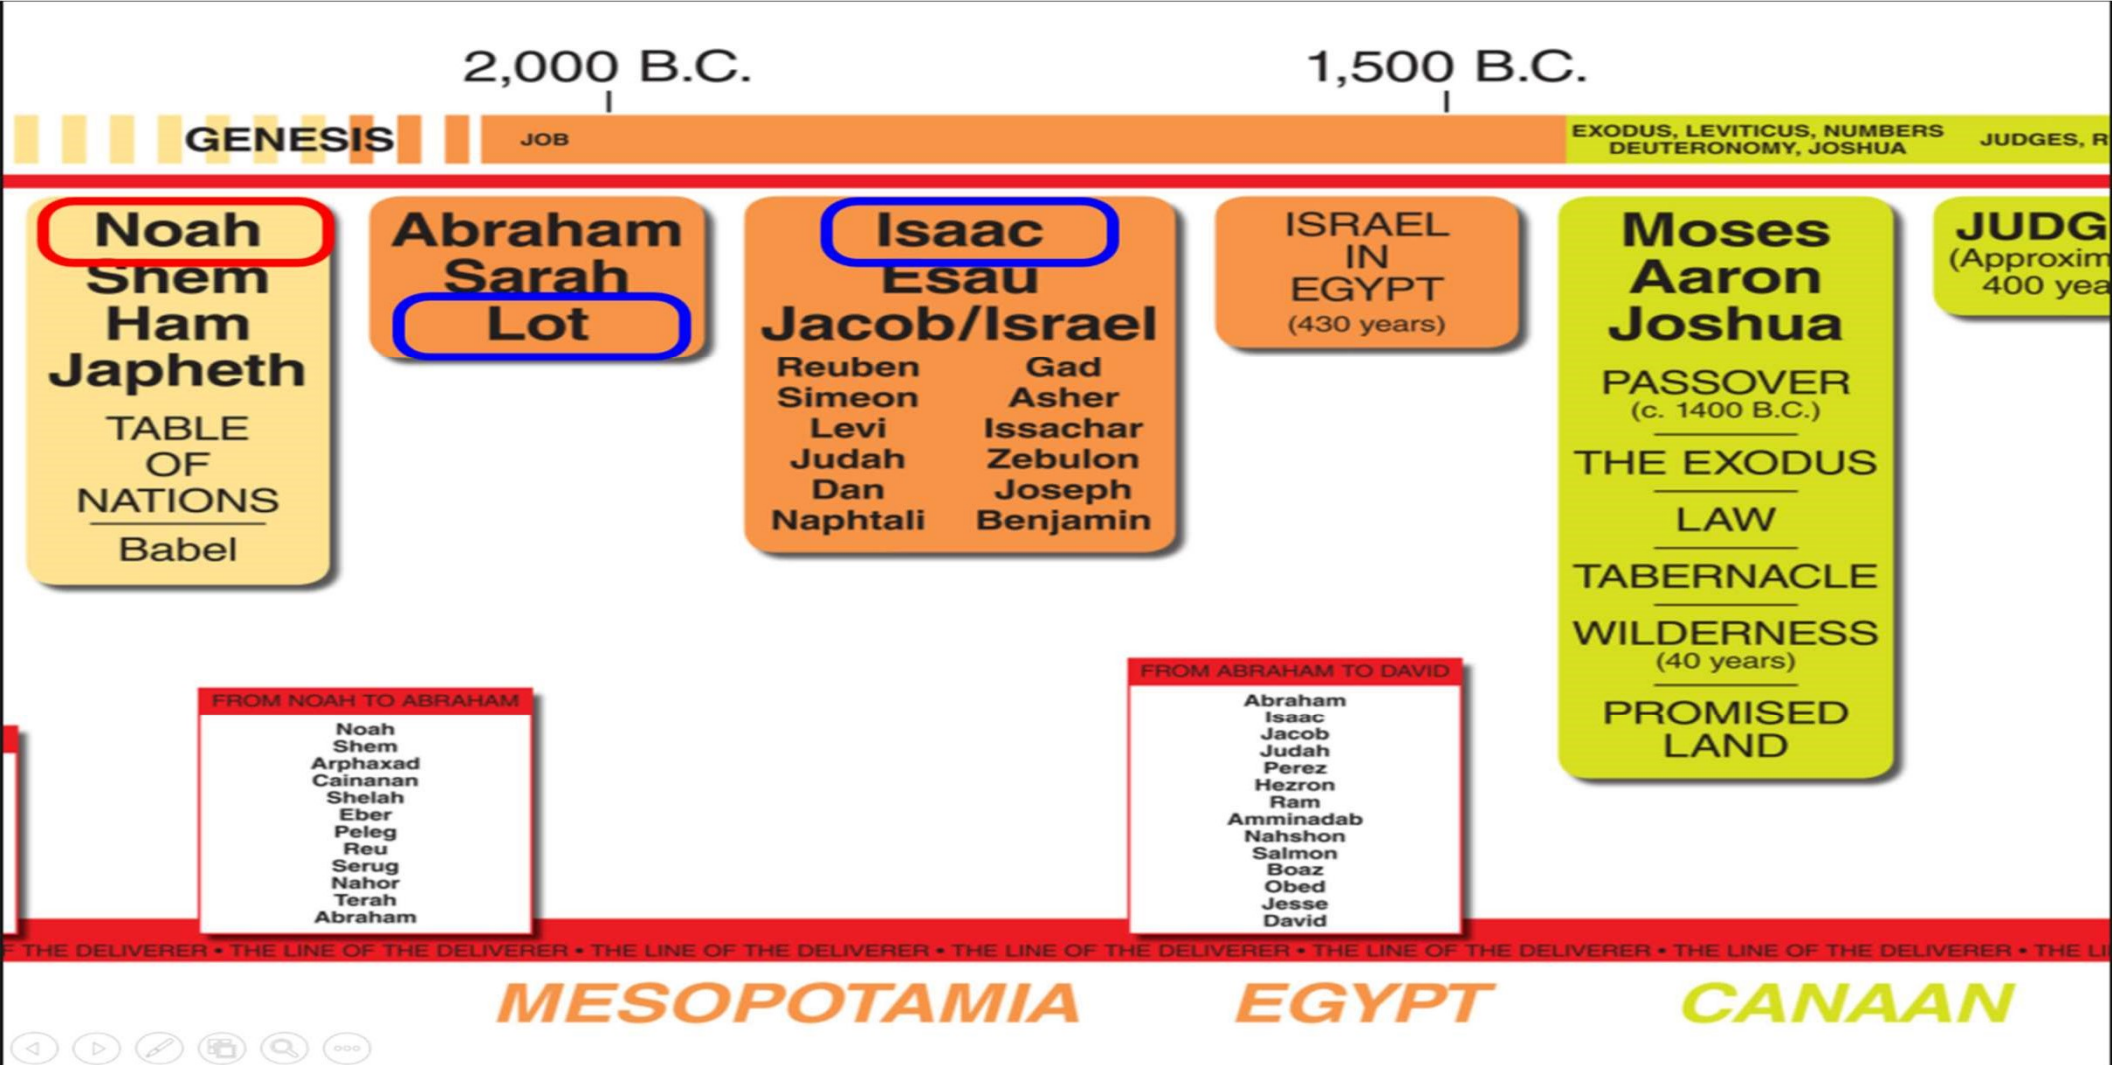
2,000 B.C.

1,500 B.C.

GENESIS

JOB

EXODUS, LEVITICUS, NUMBERS DEUTERONOMY, JOSHUA

JUDGES, R

Noah
Shem
Ham
Japheth

TABLE OF NATIONS

Babel

Abraham
Sarah
Lot

Isaac
Esau
Jacob/Israel

Reuben
Simeon
Levi
Judah
Dan
Naphtali

Gad
Asher
Issachar
Zebulon
Joseph
Benjamin

ISRAEL IN EGYPT
(430 years)

Moses
Aaron
Joshua

PASSOVER
(c. 1400 B.C.)

THE EXODUS

LAW

TABERNACLE

WILDERNESS
(40 years)

PROMISED LAND

JUDG
(Approxim
400 yea

FROM NOAH TO ABRAHAM

Noah
Shem
Arphaxad
Cainanan
Shelah
Eber
Peleg
Reu
Serug
Nahor
Terah
Abraham

FROM ABRAHAM TO DAVID

Abraham
Isaac
Jacob
Judah
Perez
Hezron
Ram
Amminadab
Nahshon
Salmon
Boaz
Obed
Jesse
David

F THE DELIVERER • THE LINE OF THE DELIVERER • THE LINE OF THE DELIVERER • THE LINE OF THE DELIVERER • THE LINE OF THE DELIVERER • THE LINE OF THE DELIVERER • THE LI

MESOPOTAMIA

EGYPT

CANAAN